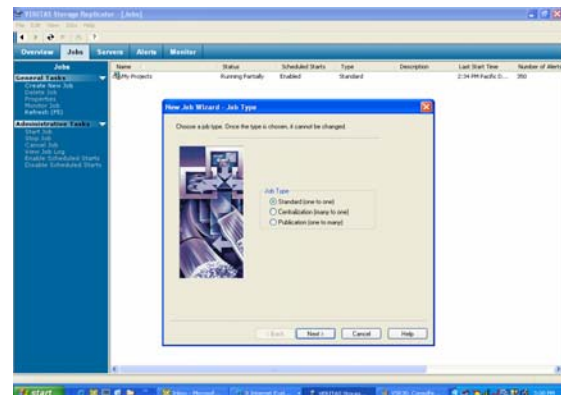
VERITAS Storage Replicator - [Jobs]

File Edit View Jobs Help

Overview Jobs Servers Alerts Monitor

Jobs

General Tasks
Create New Job
Delete Job
Properties
Monitor Job
Refresh (F5)

Administration Tasks
Start Job
Stop Job
Cancel Job
View Job Log
Enable Scheduled Starts
Disable Scheduled Starts

| Name | Status | Scheduled Starts | Type | Description | Last Start Time | Number of Alerts |
|---|---|---|---|---|---|---|
| My Projects | Running Partially | Enabled | Standard | | 2:34 PM Pacific D... | 350 |

New Job Wizard - Job Type

Choose a job type. Once the type is chosen, it cannot be changed.

Job Type
Standard (one to one)
Centralization (many to one)
Publication (one to many)

< Back Next > Cancel Help

start